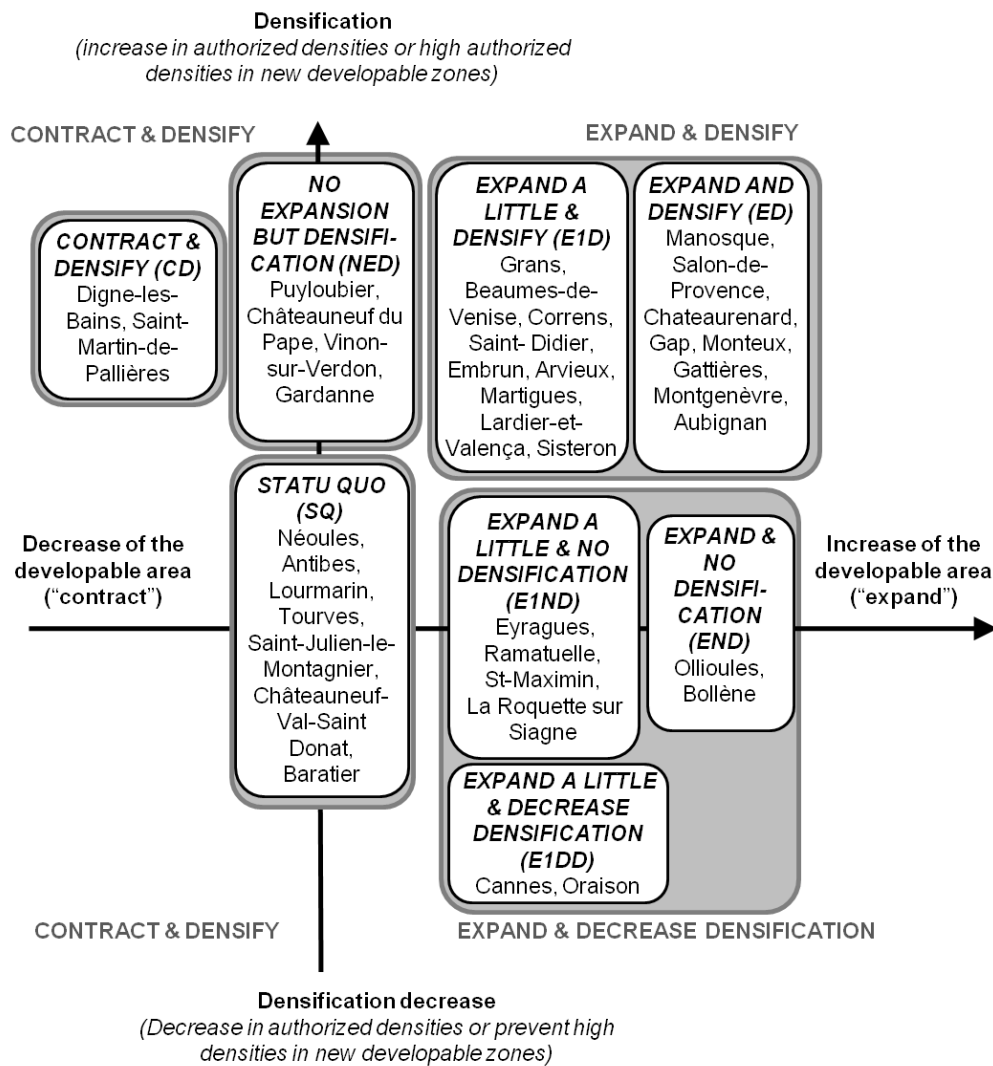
Densification
(increase in authorized densities or high authorized densities in new developable zones)

CONTRACT & DENSIFY

EXPAND & DENSIFY

CONTRACT & DENSIFY (CD)
Digne-les-Bains, Saint-Martin-de-Pallières

NO EXPANSION BUT DENSIFICATION (NED)
Puyloubier, Châteauneuf du Pape, Vinon-sur-Verdon, Gardanne

EXPAND A LITTLE & DENSIFY (E1D)
Grans, Beaumes-de-Venise, Correns, Saint- Didier, Embrun, Arvieux, Martigues, Lardier-et-Valença, Sisteron

EXPAND AND DENSIFY (ED)
Manosque, Salon-de-Provence, Chateaurenard, Gap, Monteux, Gattières, Montgenèvre, Aubignan

Decrease of the developable area ("contract")

STATU QUO (SQ)
Néoules, Antibes, Lourmarin, Tourves, Saint-Julien-le-Montagnier, Châteauneuf-Val-Saint Donat, Baratier

EXPAND A LITTLE & NO DENSIFICATION (E1ND)
Eyragues, Ramatuelle, St-Maximin, La Roquette sur Siagne

EXPAND & NO DENSIFICATION (END)
Ollioules, Bollène

Increase of the developable area ("expand")

EXPAND A LITTLE & DECREASE DENSIFICATION (E1DD)
Cannes, Oraison

CONTRACT & DENSIFY

EXPAND & DECREASE DENSIFICATION

Densification decrease
(Decrease in authorized densities or prevent high densities in new developable zones)